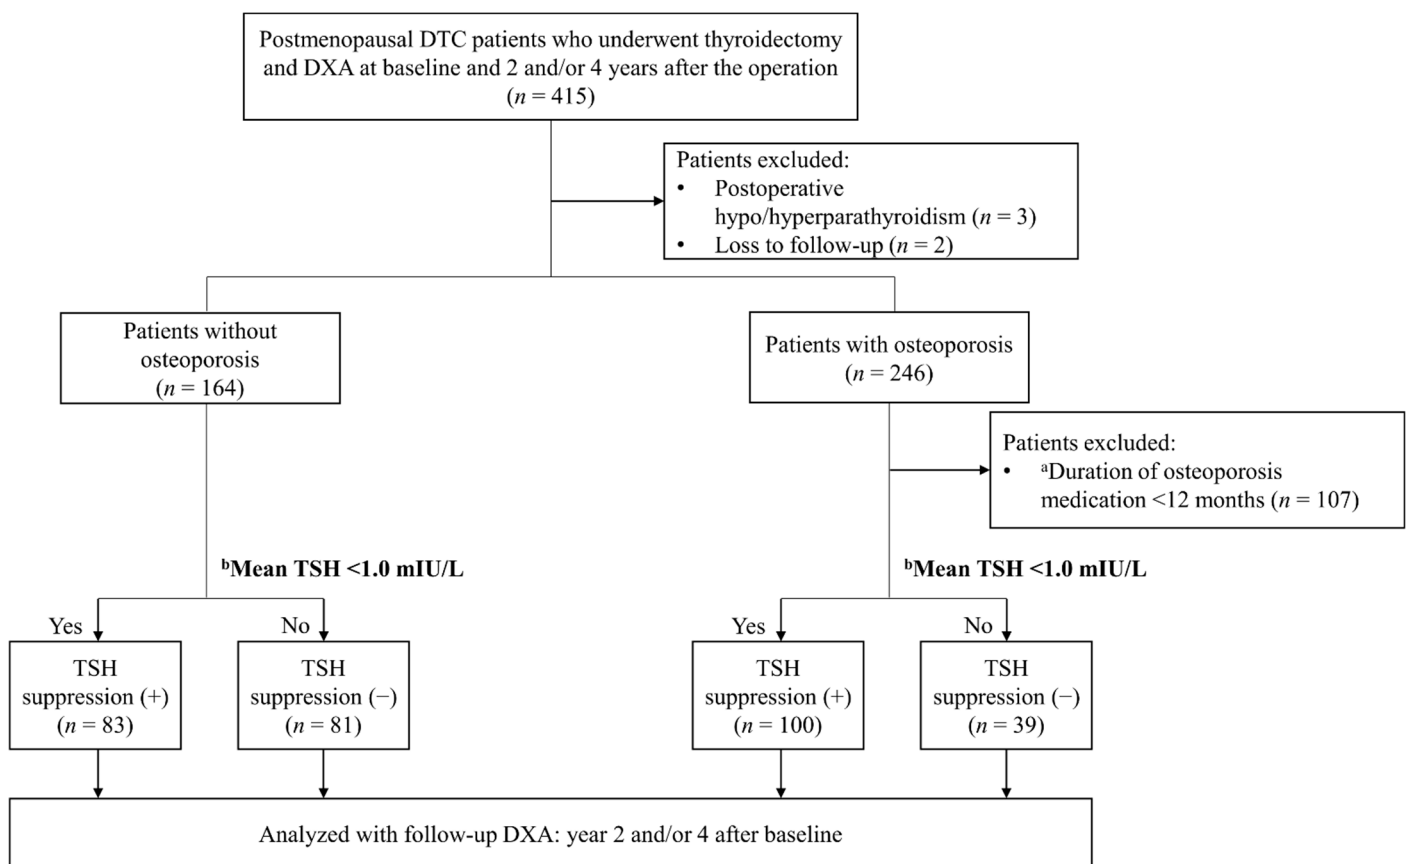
Postmenopausal DTC patients who underwent thyroidectomy and DXA at baseline and 2 and/or 4 years after the operation ($n = 415$)

Patients excluded:
• Postoperative hypo/hyperparathyroidism ($n = 3$)
• Loss to follow-up ($n = 2$)

Patients without osteoporosis ($n = 164$)

Patients with osteoporosis ($n = 246$)

Patients excluded:
• $^a$Duration of osteoporosis medication <12 months ($n = 107$)

$^b$Mean TSH <1.0 mIU/L

$^b$Mean TSH <1.0 mIU/L

Yes

No

Yes

No

TSH suppression (+) ($n = 83$)

TSH suppression (−) ($n = 81$)

TSH suppression (+) ($n = 100$)

TSH suppression (−) ($n = 39$)

Analyzed with follow-up DXA: year 2 and/or 4 after baseline